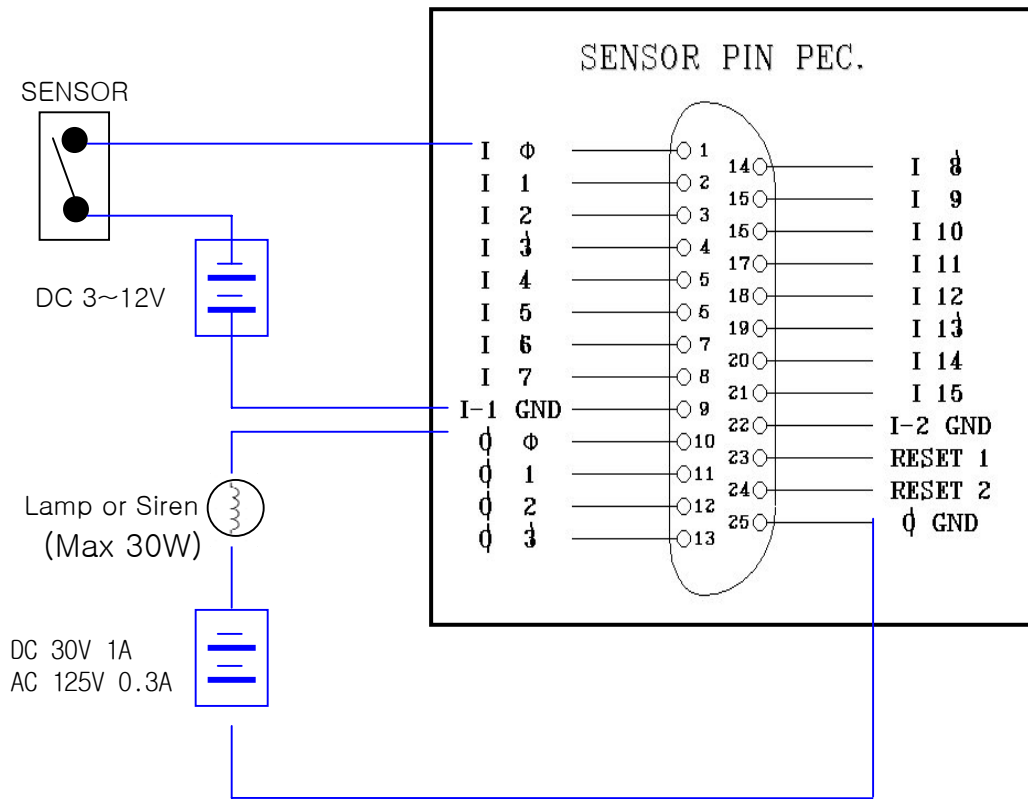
SENSOR

DC 3~12V

Lamp or Siren
(Max 30W)

DC 30V 1A
AC 125V 0.3A

SENSOR PIN PEC.

| | | | | |
|---|---|---|---|---|
| I Φ | 1 | 14 | I 8 |
| I 1 | 2 | 15 | I 9 |
| I 2 | 3 | 16 | I 10 |
| I 3 | 4 | 17 | I 11 |
| I 4 | 5 | 18 | I 12 |
| I 5 | 6 | 19 | I 13 |
| I 6 | 7 | 20 | I 14 |
| I 7 | 8 | 21 | I 15 |
| I-1 GND | 9 | 22 | I-2 GND |
| 0 Φ | 10 | 23 | RESET 1 |
| 0 1 | 11 | 24 | RESET 2 |
| 0 2 | 12 | 25 | 0 GND |
| 0 3 | 13 | | |